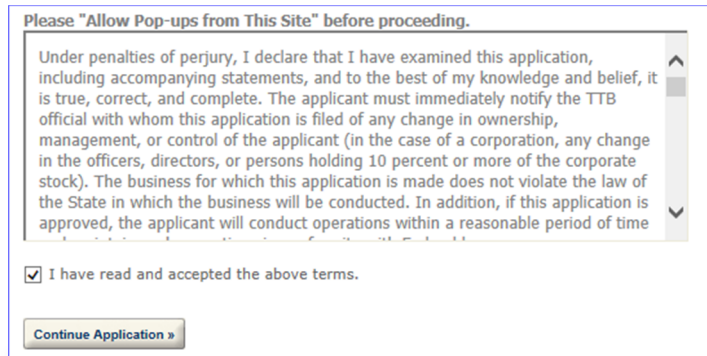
Please "Allow Pop-ups from This Site" before proceeding.

Under penalties of perjury, I declare that I have examined this application, including accompanying statements, and to the best of my knowledge and belief, it is true, correct, and complete. The applicant must immediately notify the TTB official with whom this application is filed of any change in ownership, management, or control of the applicant (in the case of a corporation, any change in the officers, directors, or persons holding 10 percent or more of the corporate stock). The business for which this application is made does not violate the law of the State in which the business will be conducted. In addition, if this application is approved, the applicant will conduct operations within a reasonable period of time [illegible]

I have read and accepted the above terms.

Continue Application »